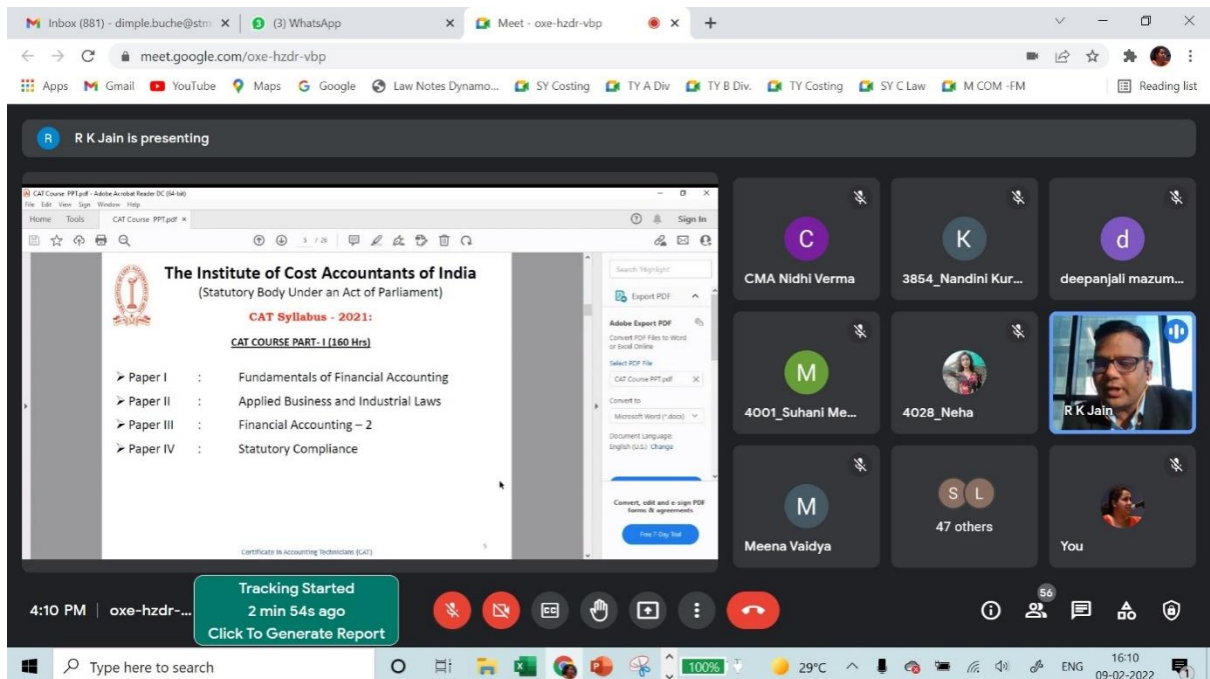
Inbox (881) - dimple.buche@stm ×
(3) WhatsApp ×
Meet - oxe-hzdr-vbp ×
+

meet.google.com/oxe-hzdr-vbp

Apps Gmail YouTube Maps Google Law Notes Dynamo... SY Costing TY A Div TY B Div. TY Costing SY C Law M COM -FM Reading list

R K Jain is presenting

CAT Course PPT.pdf - Adobe Acrobat Reader DC (64-bit)
File Edit View Sign Window Help
Home Tools CAT Course PPT.pdf ×
Sign In
5 / 26

The Institute of Cost Accountants of India
(Statutory Body Under an Act of Parliament)

CAT Syllabus - 2021:

CAT COURSE PART- I (160 Hrs)

➢ Paper I : Fundamentals of Financial Accounting
➢ Paper II : Applied Business and Industrial Laws
➢ Paper III : Financial Accounting – 2
➢ Paper IV : Statutory Compliance

Certificate in Accounting Technicians (CAT)

Search 'Highlight'
Export PDF
Adobe Export PDF
Convert PDF Files to Word or Excel Online
Select PDF File
CAT Course PPT.pdf
Convert to
Microsoft Word (*.docx)
Document Language:
English (U.S.) Change
Convert, edit and e-sign PDF forms & agreements
Free 7-Day Trial

C
CMA Nidhi Verma
K
3854_Nandini Kur...
d
deepanjali mazum...
M
4001_Suhani Me...
4028_Neha
R K Jain
M
Meena Vaidya
S L
47 others
You

4:10 PM | oxe-hzdr-...
Tracking Started
2 min 54s ago
Click To Generate Report
56

Type here to search
100%
29°C
ENG
16:10
09-02-2022